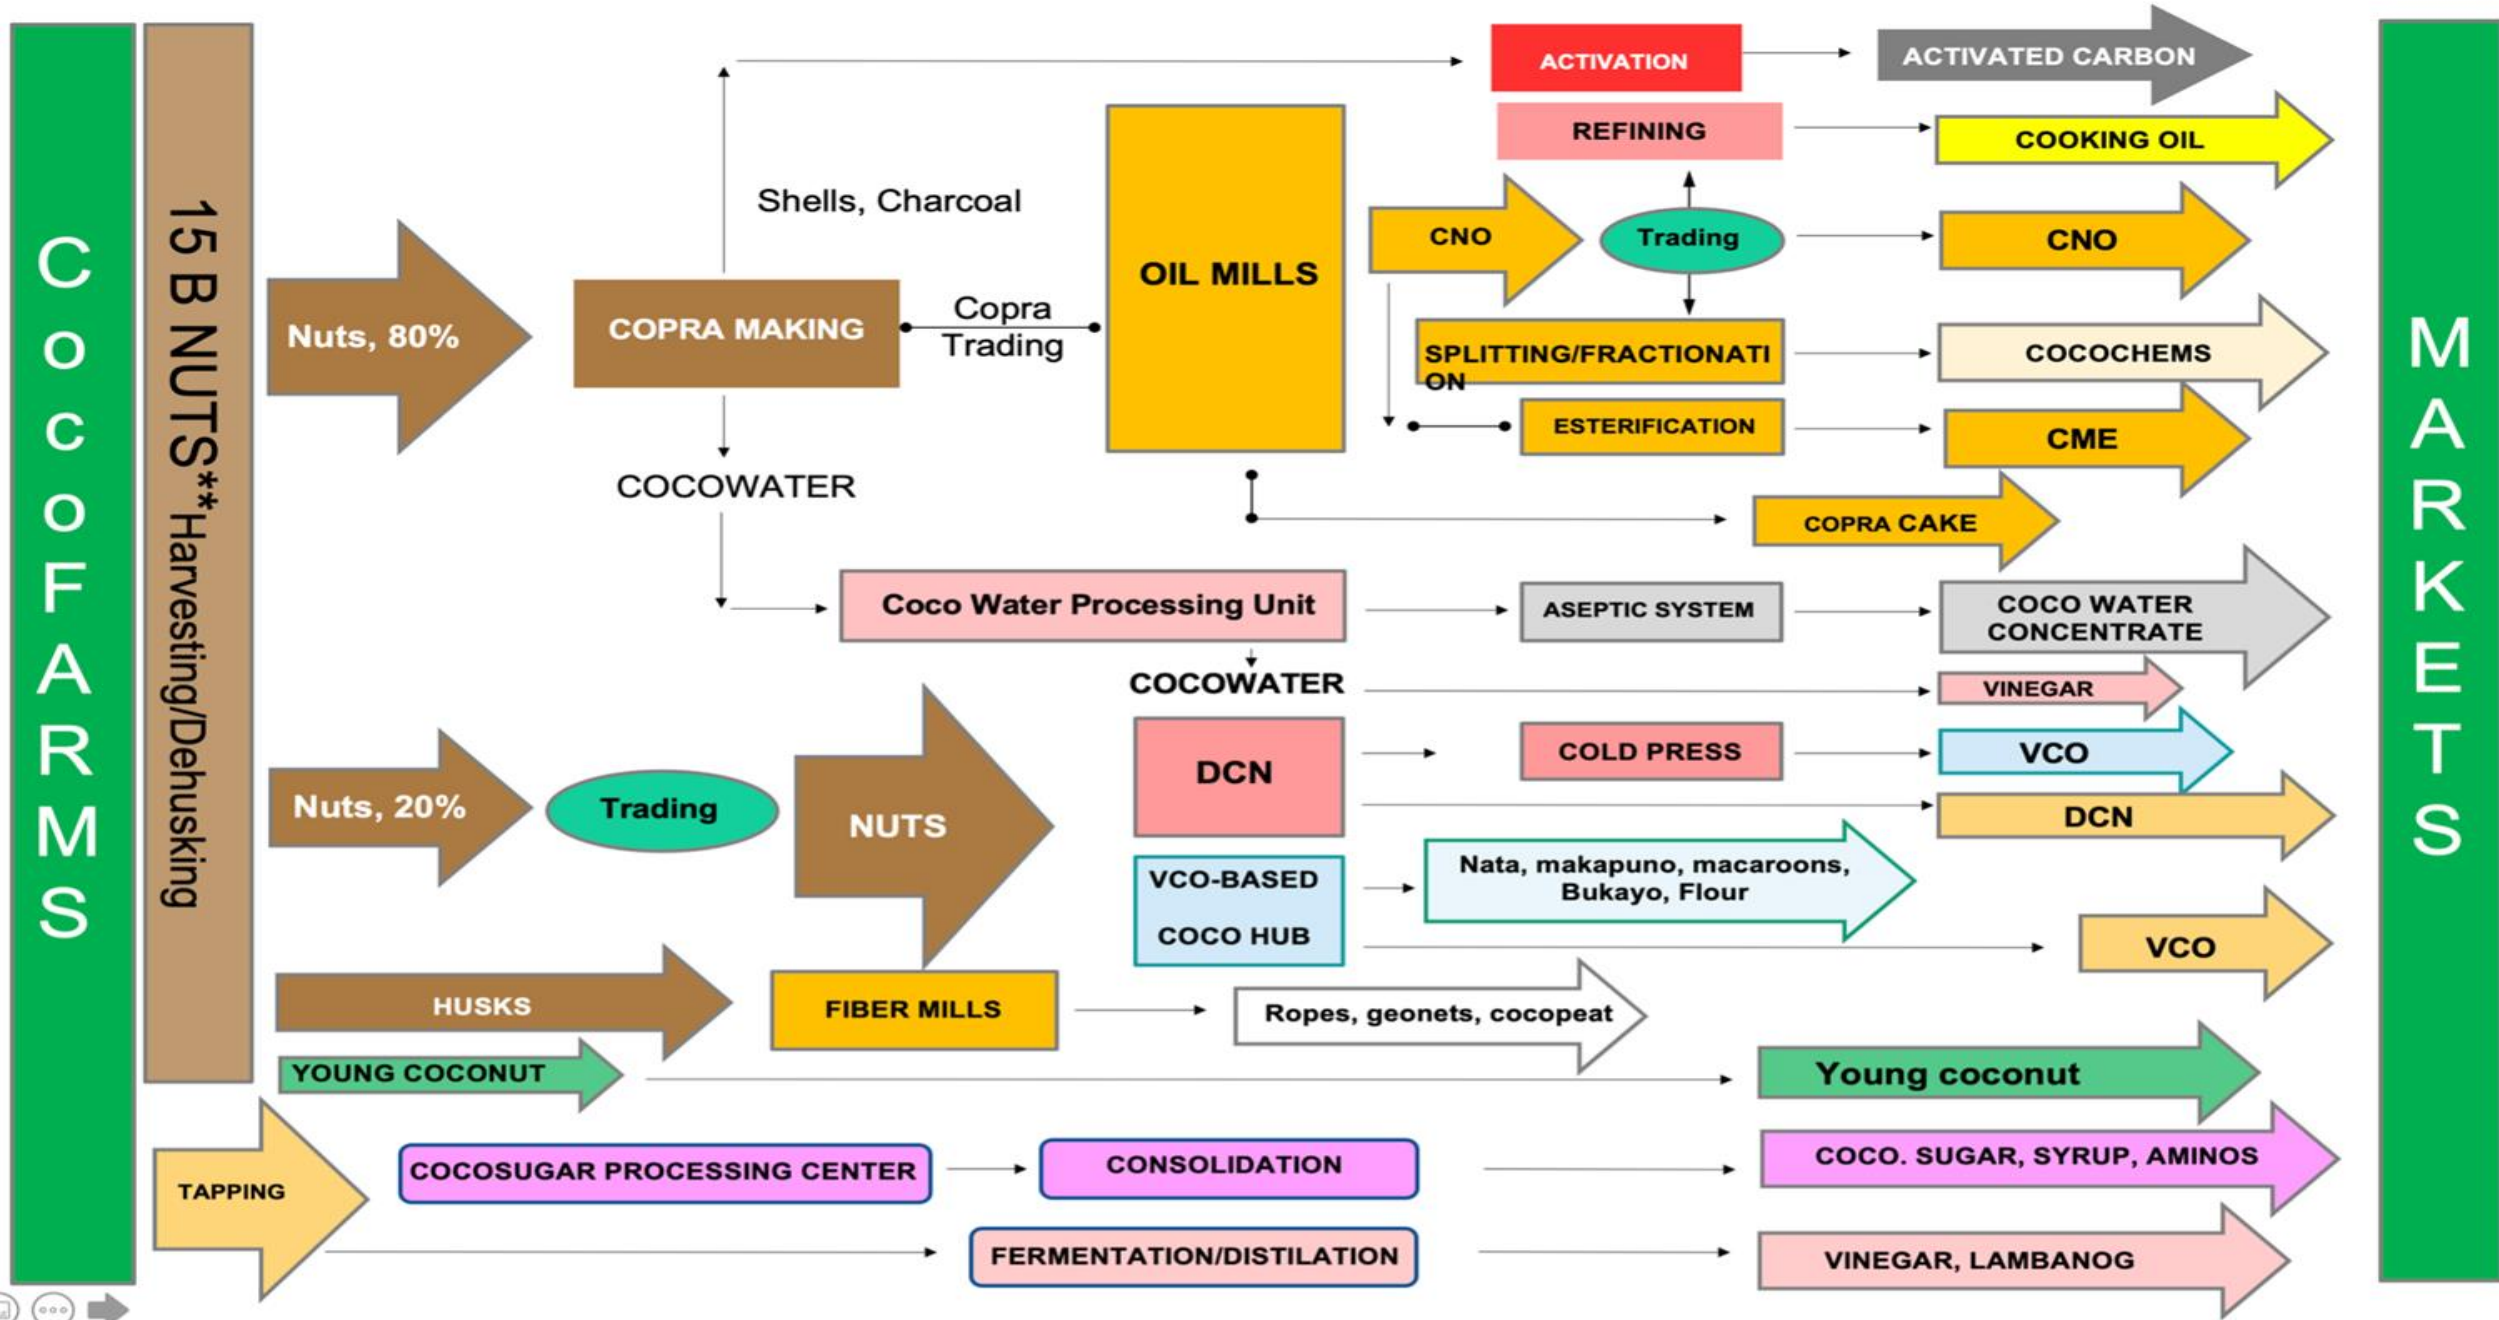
COCOFARMS

15 B NUTS** Harvesting/Dehusking

Nuts, 80%

COPRA MAKING

Shells, Charcoal

Copra Trading

OIL MILLS

ACTIVATION

ACTIVATED CARBON

REFINING

COOKING OIL

CNO

Trading

CNO

SPLITTING/FRACTIONATION

COCOCHEMS

ESTERIFICATION

CME

COPRA CAKE

COCOWATER

Coco Water Processing Unit

ASEPTIC SYSTEM

COCO WATER CONCENTRATE

COCOWATER

VINEGAR

DCN

COLD PRESS

VCO

DCN

Nuts, 20%

Trading

NUTS

VCO-BASED

COCO HUB

Nata, makapuno, macaroons, Bukayo, Flour

VCO

HUSKS

FIBER MILLS

Ropes, geonets, cocopeat

YOUNG COCONUT

Young coconut

TAPPING

COCOSUGAR PROCESSING CENTER

CONSOLIDATION

COCO. SUGAR, SYRUP, AMINOS

FERMENTATION/DISTILATION

VINEGAR, LAMBANOG

MARKETS